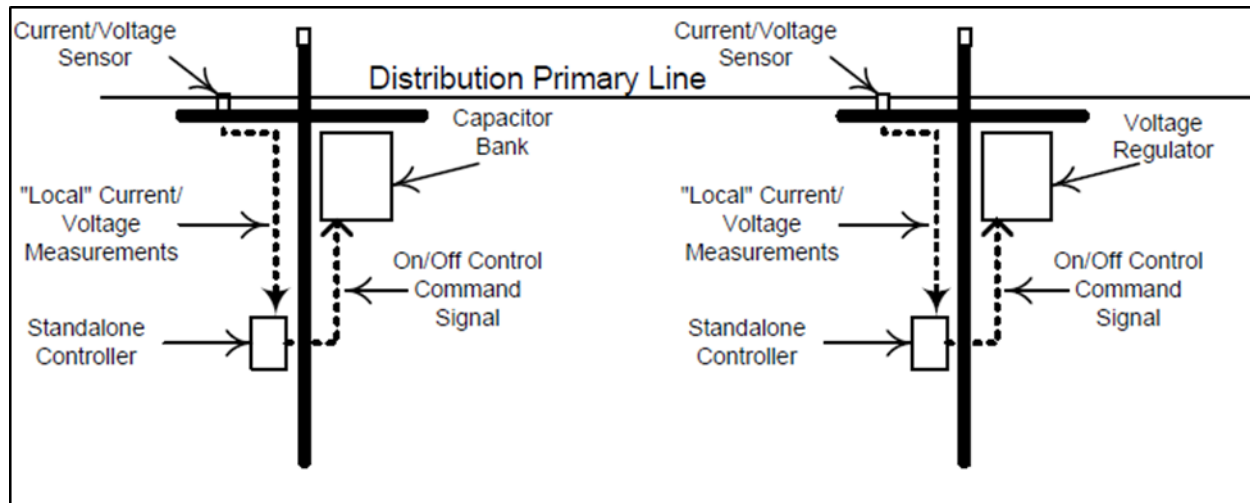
Current/Voltage Sensor

Distribution Primary Line

Capacitor Bank

"Local" Current/ Voltage Measurements

On/Off Control Command Signal

Standalone Controller

Current/Voltage Sensor

Voltage Regulator

"Local" Current/ Voltage Measurements

On/Off Control Command Signal

Standalone Controller